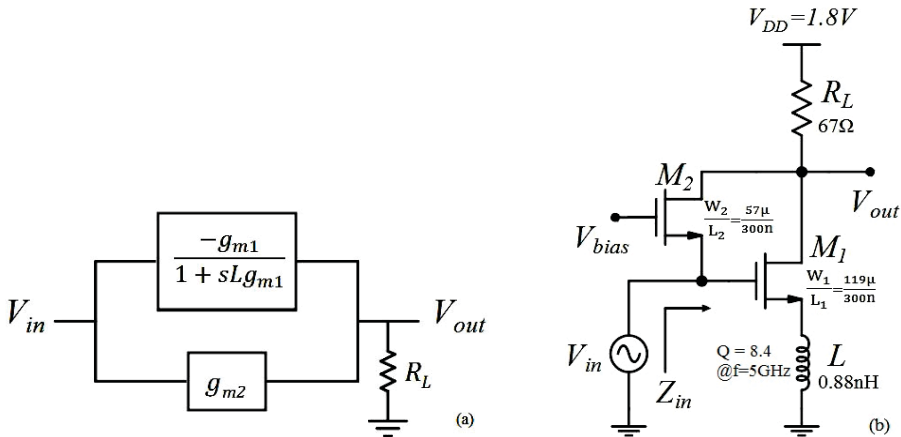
$\frac{-g_{m1}}{1+sLg_{m1}}$

$V_{in}$

$V_{out}$

$g_{m2}$

$R_L$

(a)

$V_{DD}=1.8V$

$R_L$
67Ω

$M_2$

$\frac{W_2}{L_2}=\frac{57\mu}{300n}$

$V_{out}$

$V_{bias}$

$M_1$

$\frac{W_1}{L_1}=\frac{119\mu}{300n}$

$V_{in}$

$Z_{in}$

Q = 8.4
@f=5GHz

$L$
0.88nH

(b)